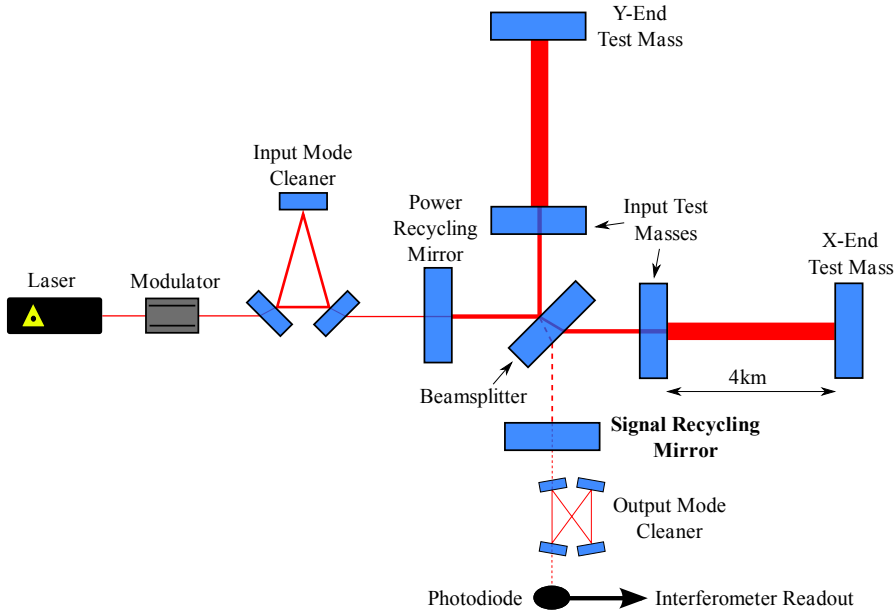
Y-End Test Mass

Input Mode Cleaner

Power Recycling Mirror

Input Test Masses

X-End Test Mass

Laser

Modulator

Beamsplitter

4km

**Signal Recycling Mirror**

Output Mode Cleaner

Photodiode

Interferometer Readout